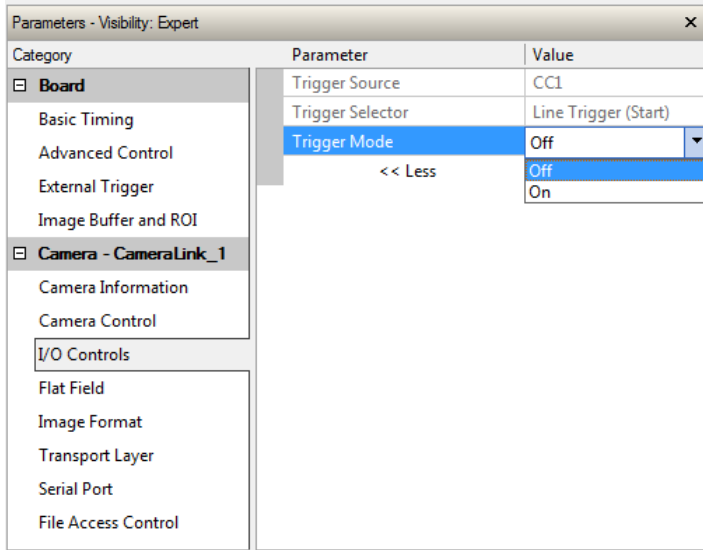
Parameters - Visibility: Expert ×

Category
⊟ Board
Basic Timing
Advanced Control
External Trigger
Image Buffer and ROI
⊟ Camera - CameraLink_1
Camera Information
Camera Control
I/O Controls
Flat Field
Image Format
Transport Layer
Serial Port
File Access Control

| Parameter | Value |
|---|---|
| Trigger Source | CC1 |
| Trigger Selector | Line Trigger (Start) |
| Trigger Mode | Off |

<< Less

Off
On